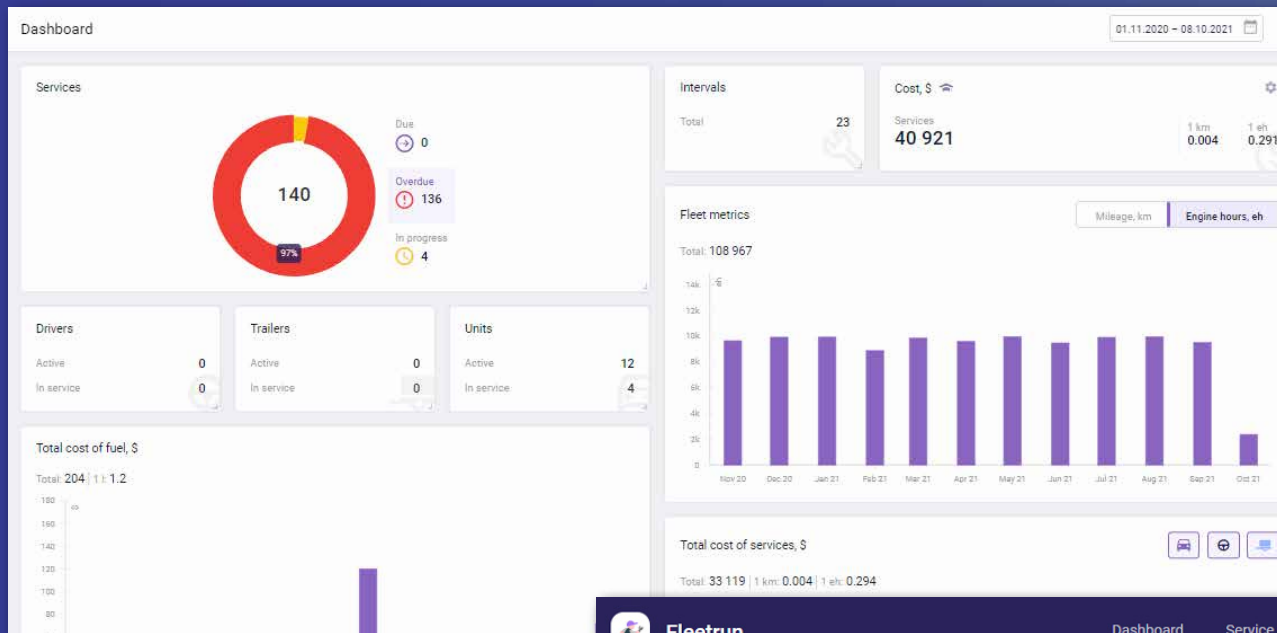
Dashboard

01.11.2020 – 08.10.2021

Services

140

97%

Due
0

Overdue
136

In progress
4

Intervals

Total 23

Cost, $

Services
40 921

1 km
0.004

1 eh
0.291

Fleet metrics

Mileage, km

Engine hours, eh

Total: 108 967

14k
12k
10k
8k
6k
4k
2k
0

Nov 20
Dec 20
Jan 21
Feb 21
Mar 21
Apr 21
May 21
Jun 21
Jul 21
Aug 21
Sep 21
Oct 21

Drivers

Active 0
In service 0

Trailers

Active 0
In service 0

Units

Active 12
In service 4

Total cost of fuel, $

Total: 204 | 1 l: 1.2

180
160
140
120
100
80

Total cost of services, $

Total: 33 119 | 1 km: 0.004 | 1 eh: 0.294

Fleetrun

Dashboard

Service